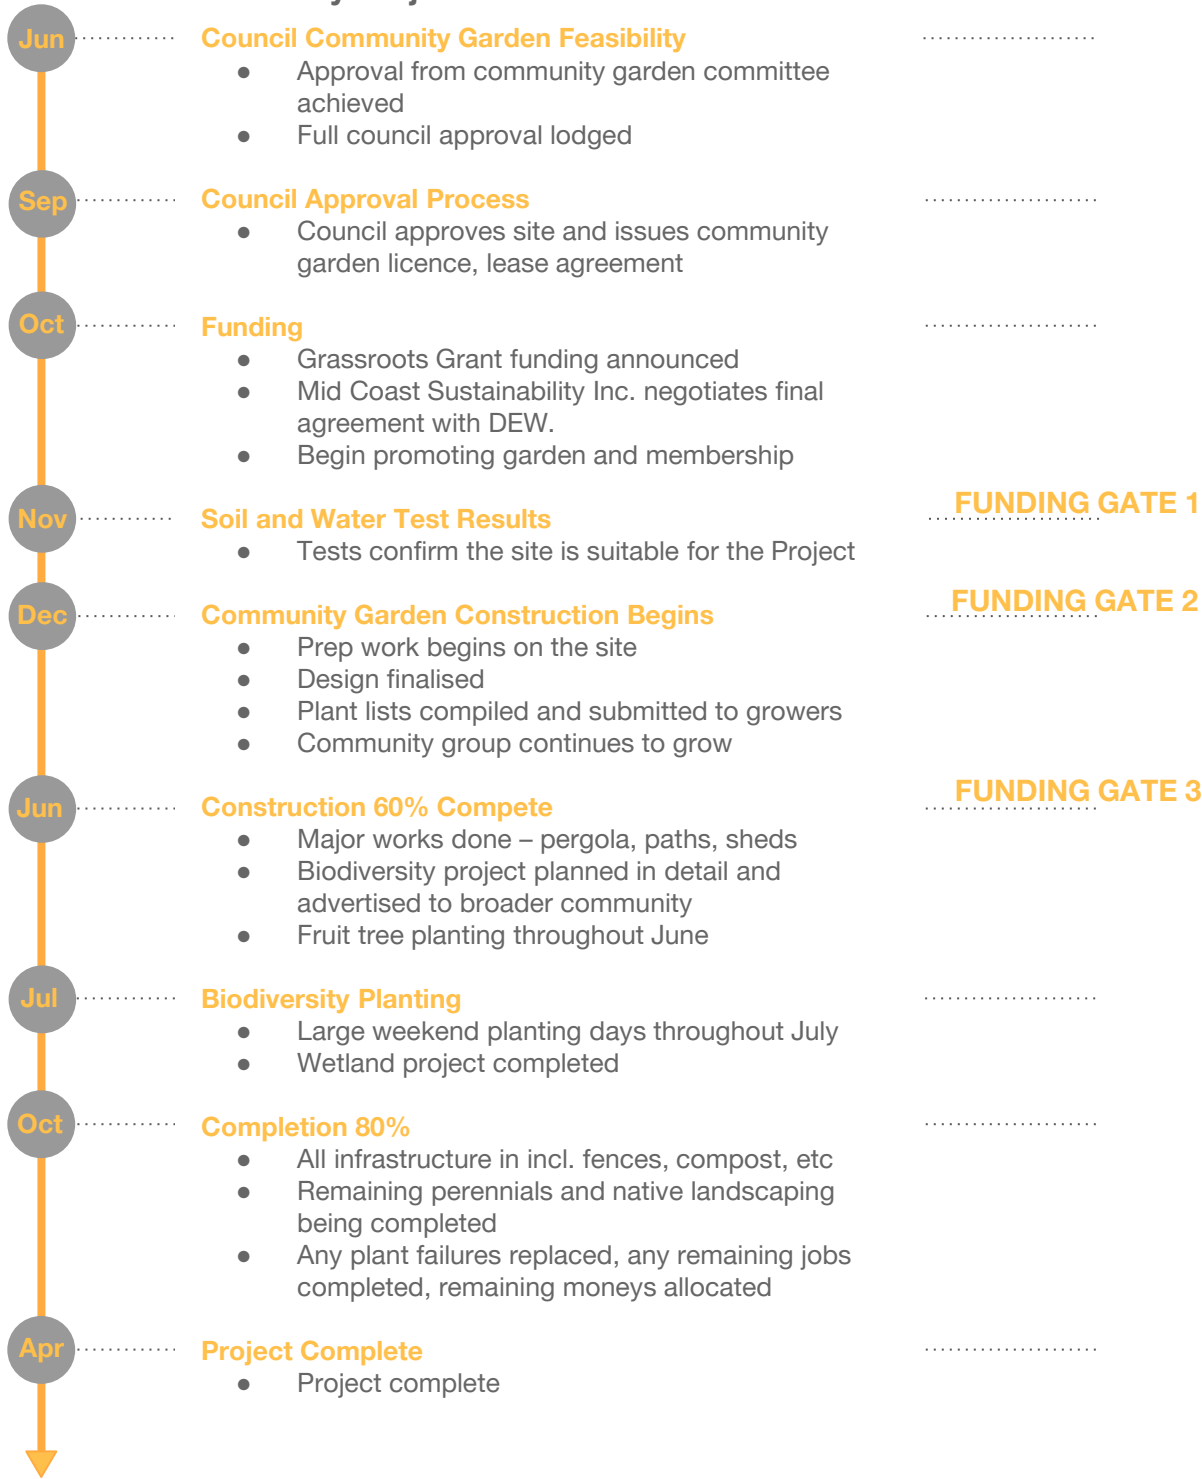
Jun

Council Community Garden Feasibility
- Approval from community garden committee achieved
- Full council approval lodged

Sep

Council Approval Process
- Council approves site and issues community garden licence, lease agreement

Oct

Funding
- Grassroots Grant funding announced
- Mid Coast Sustainability Inc. negotiates final agreement with DEW.
- Begin promoting garden and membership

Nov

Soil and Water Test Results
- Tests confirm the site is suitable for the Project

FUNDING GATE 1

Dec

Community Garden Construction Begins
- Prep work begins on the site
- Design finalised
- Plant lists compiled and submitted to growers
- Community group continues to grow

FUNDING GATE 2

Jun

Construction 60% Compete
- Major works done – pergola, paths, sheds
- Biodiversity project planned in detail and advertised to broader community
- Fruit tree planting throughout June

FUNDING GATE 3

Jul

Biodiversity Planting
- Large weekend planting days throughout July
- Wetland project completed

Oct

Completion 80%
- All infrastructure in incl. fences, compost, etc
- Remaining perennials and native landscaping being completed
- Any plant failures replaced, any remaining jobs completed, remaining moneys allocated

Apr

Project Complete
- Project complete